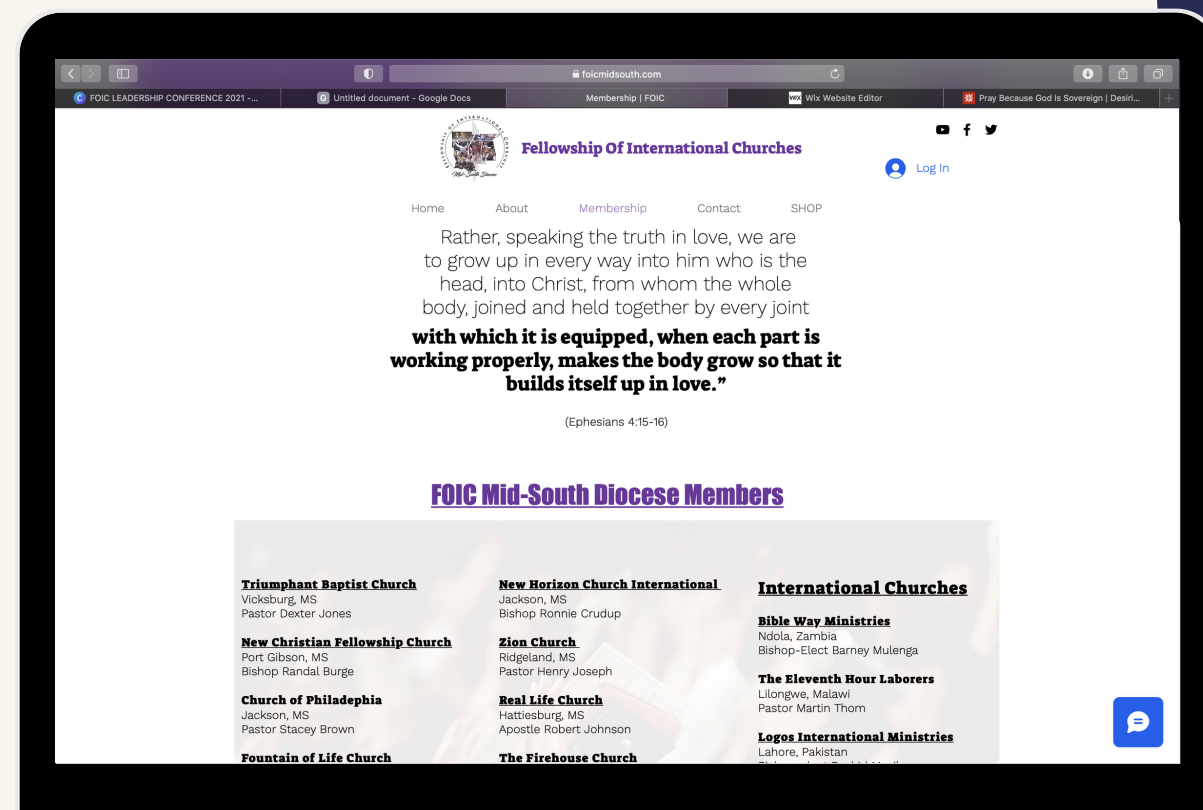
foicmidsouth.com

FOIC LEADERSHIP CONFERENCE 2021 -...
Untitled document - Google Docs
Membership | FOIC
Wix Website Editor
Pray Because God Is Sovereign | Desiri...

Fellowship Of International Churches

Log In

Home About Membership Contact SHOP

Rather, speaking the truth in love, we are to grow up in every way into him who is the head, into Christ, from whom the whole body, joined and held together by every joint

with which it is equipped, when each part is working properly, makes the body grow so that it builds itself up in love.”

(Ephesians 4:15-16)

FOIC Mid-South Diocese Members

Triumphant Baptist Church
Vicksburg, MS
Pastor Dexter Jones

New Christian Fellowship Church
Port Gibson, MS
Bishop Randal Burge

Church of Philadelphia
Jackson, MS
Pastor Stacey Brown

Fountain of Life Church

New Horizon Church International
Jackson, MS
Bishop Ronnie Crudup

Zion Church
Ridgeland, MS
Pastor Henry Joseph

Real Life Church
Hattiesburg, MS
Apostle Robert Johnson

The Firehouse Church

International Churches

Bible Way Ministries
Ndola, Zambia
Bishop-Elect Barney Mulenga

The Eleventh Hour Laborers
Lilongwe, Malawi
Pastor Martin Thom

Logos International Ministries
Lahore, Pakistan
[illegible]